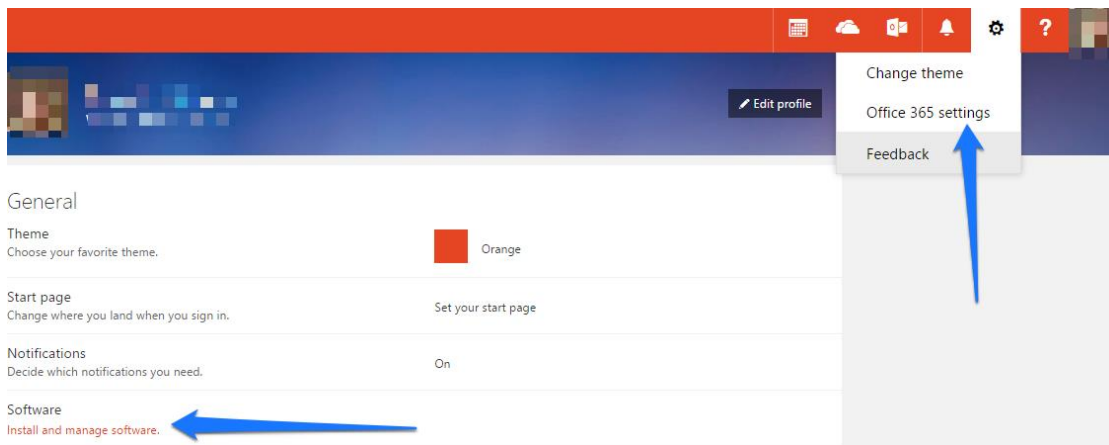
?

Edit profile

Change theme

Office 365 settings

Feedback

General

Theme
Choose your favorite theme.

Orange

Start page
Change where you land when you sign in.

Set your start page

Notifications
Decide which notifications you need.

On

Software
Install and manage software.